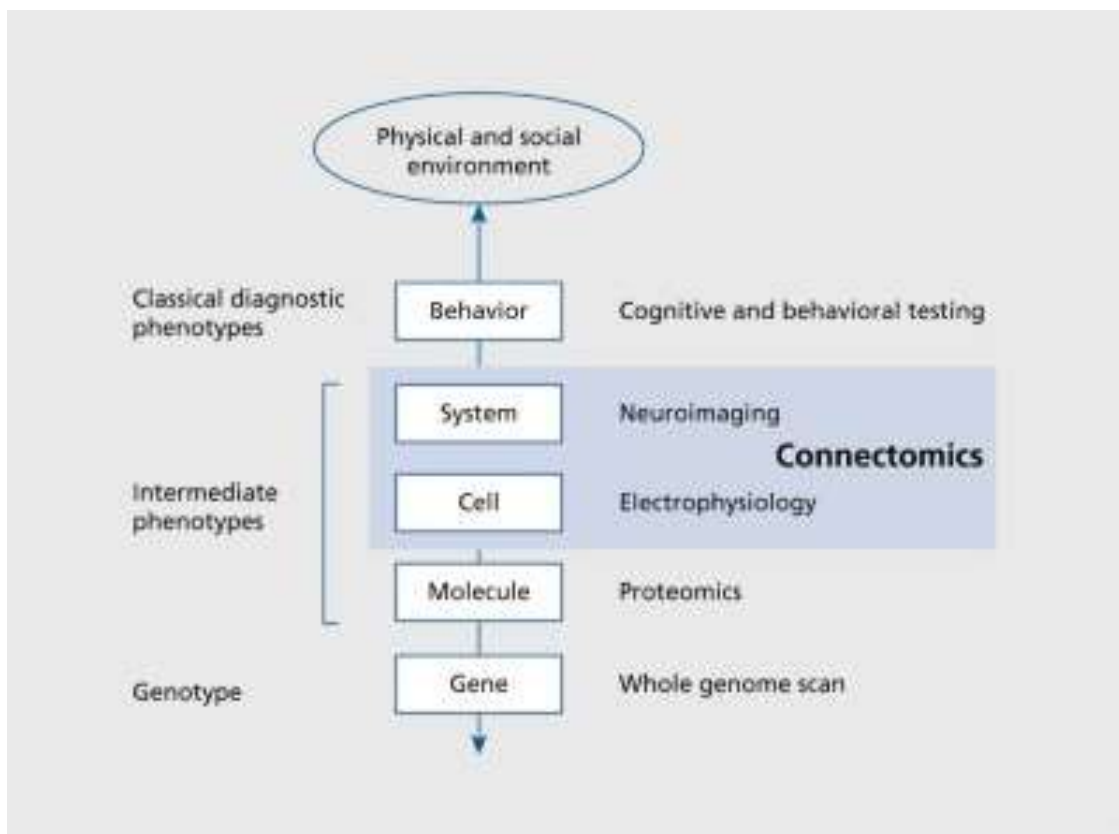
Physical and social environment

Classical diagnostic phenotypes

Behavior

Cognitive and behavioral testing

System

Neuroimaging

Connectomics

Intermediate phenotypes

Cell

Electrophysiology

Molecule

Proteomics

Genotype

Gene

Whole genome scan